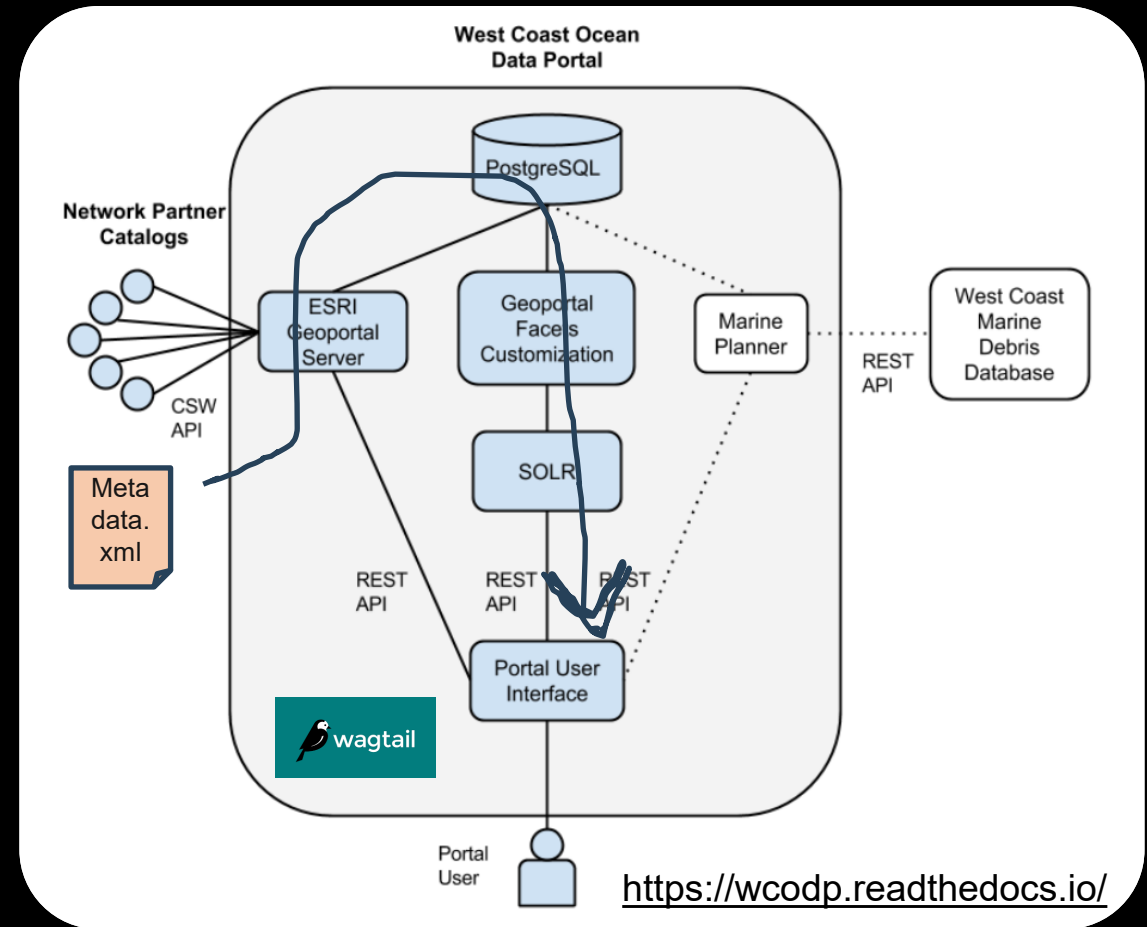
West Coast Ocean Data Portal

PostgreSQL

Network Partner Catalogs

ESRI Geoportal Server

Geoportal Facets Customization

Marine Planner

West Coast Marine Debris Database

REST API

CSW API

Meta data. xml

SOLR

REST API

REST API

REST API

Portal User Interface

wagtail

Portal User

https://wcodp.readthedocs.io/